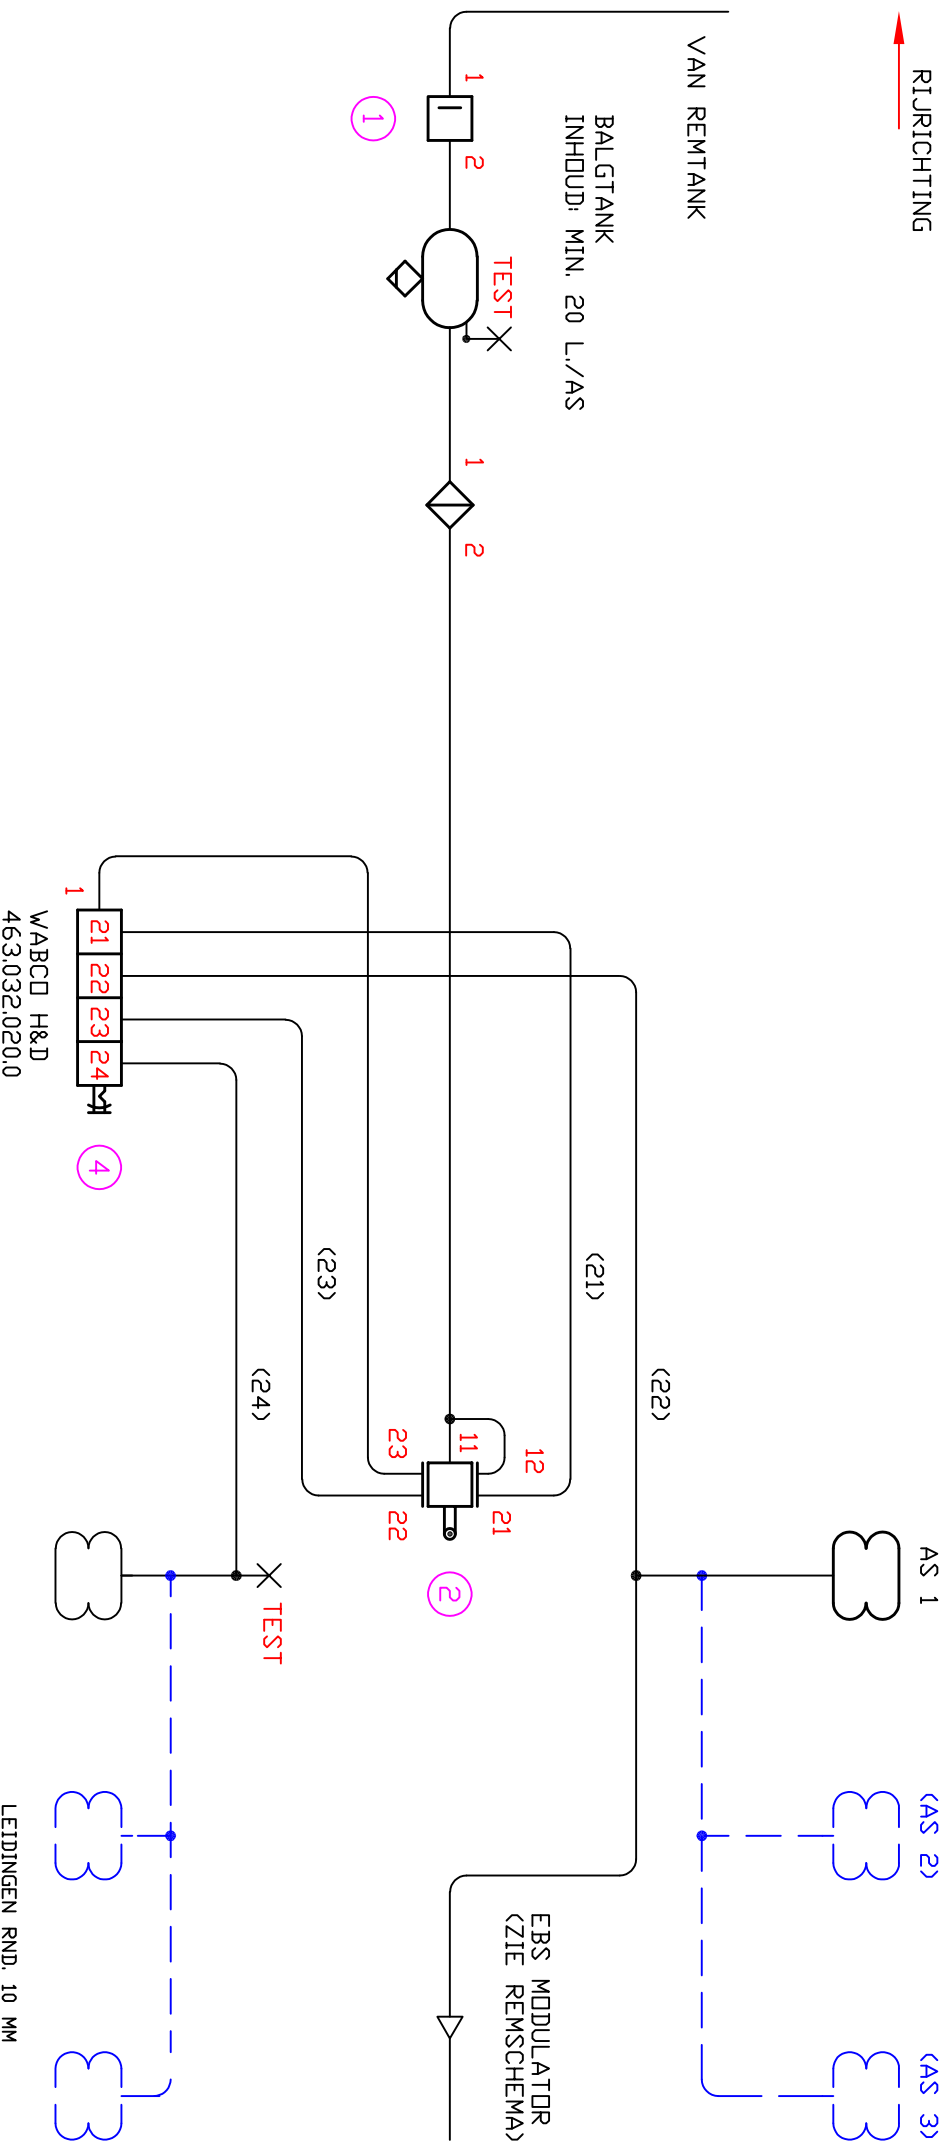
RIJRICHTING

VAN REMTANK

1
1
2
BALGTANK
INHOUD: MIN. 20 L./AS
TEST
1
2

1
21
22
23
24
WABCO H&D
463.032.020.0
4

(23)
(21)
(22)
(24)

23
11
12
22
21
2

AS 1
TEST
(AS 2)
(AS 3)

EBS MODULATOR
(ZIE REMSCHEMA)

LEIDINGEN RND. 10 MM